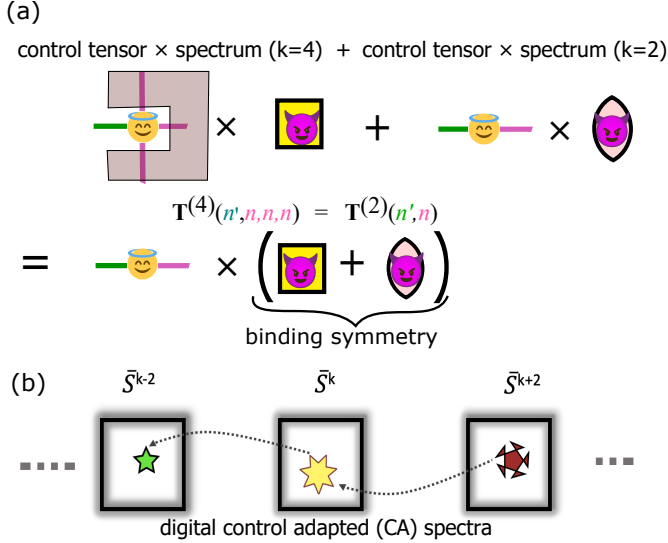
(a)

control tensor × spectrum (k=4) + control tensor × spectrum (k=2)

× + ×

$\mathbf{T}^{(4)}(n',n,n,n) = \mathbf{T}^{(2)}(n',n)$

= × ( + )

binding symmetry

(b)

$\bar{S}^{k-2}$ $\bar{S}^{k}$ $\bar{S}^{k+2}$

digital control adapted (CA) spectra